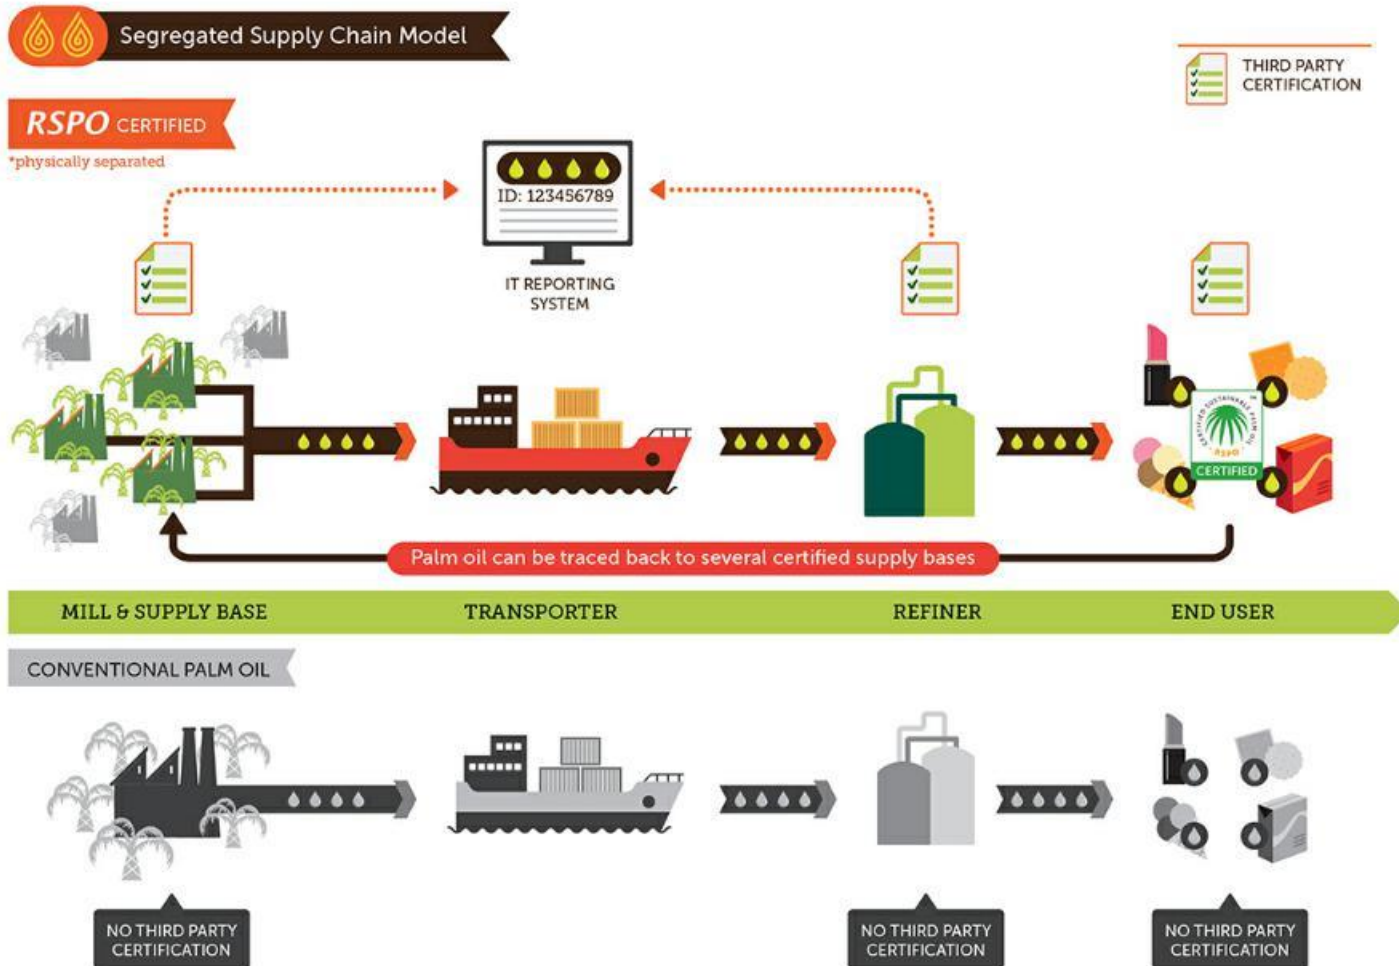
Segregated Supply Chain Model

THIRD PARTY CERTIFICATION

RSPO CERTIFIED
*physically separated

ID: 123456789

IT REPORTING SYSTEM

CERTIFIED SUSTAINABLE PALM OIL RSPO
CERTIFIED

Palm oil can be traced back to several certified supply bases

MILL & SUPPLY BASE
TRANSPORTER
REFINER
END USER

CONVENTIONAL PALM OIL

NO THIRD PARTY CERTIFICATION

NO THIRD PARTY CERTIFICATION

NO THIRD PARTY CERTIFICATION